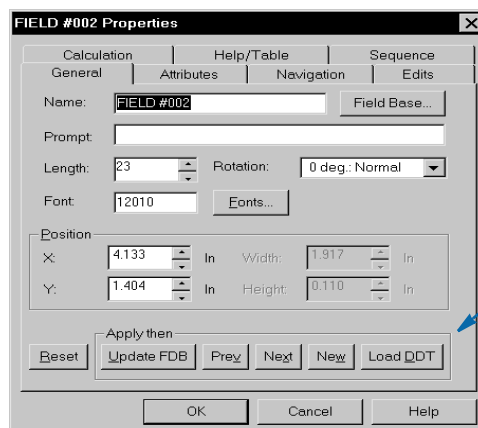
FIELD #002 Properties

Calculation | Help/Table | Sequence
General | Attributes | Navigation | Edits

Name: FIELD #002 Field Base...

Prompt:

Length: 23 Rotation: 0 deg.: Normal

Font: 12010 Fonts...

Position
X: 4.133 In Width: 1.917 In
Y: 1.404 In Height: 0.110 In

Apply then
Reset Update FDB Prev Next New Load DDT

OK Cancel Help